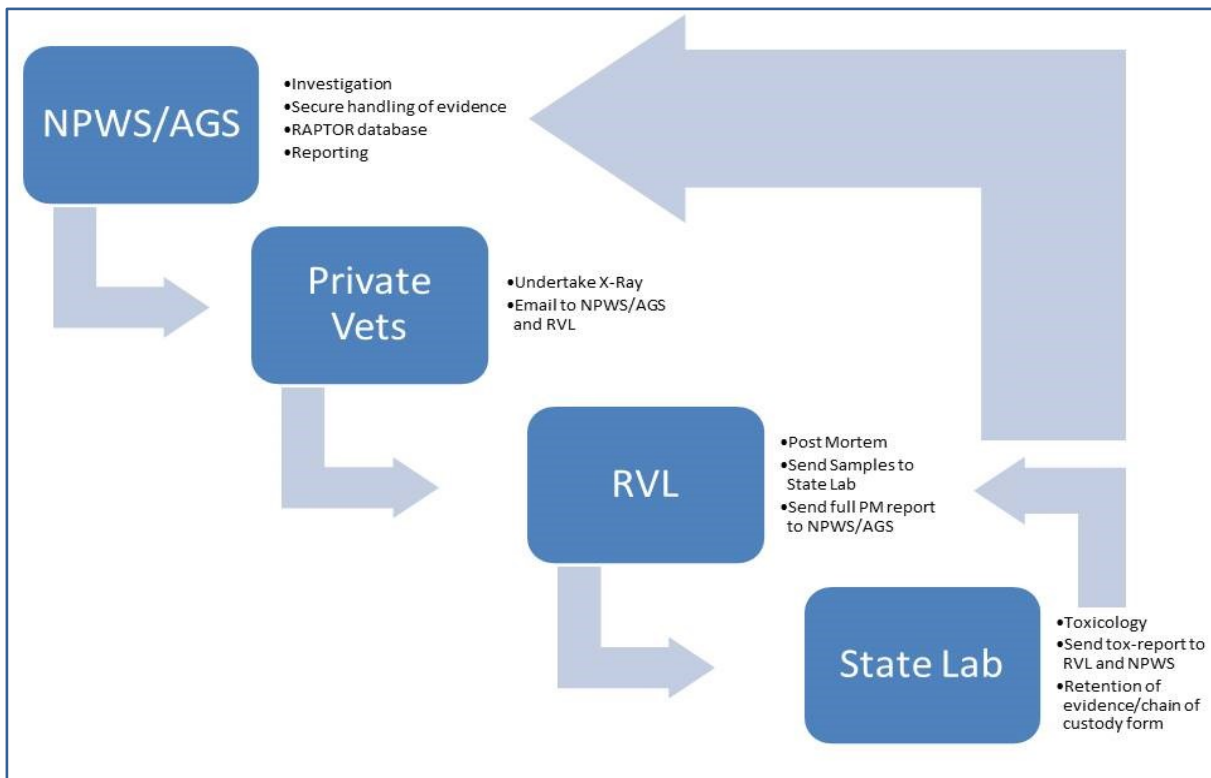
NPWS/AGS

•Investigation
•Secure handling of evidence
•RAPTOR database
•Reporting

Private Vets

•Undertake X-Ray
•Email to NPWS/AGS and RVL

RVL

•Post Mortem
•Send Samples to State Lab
•Send full PM report to NPWS/AGS

State Lab

•Toxicology
•Send tox-report to RVL and NPWS
•Retention of evidence/chain of custody form